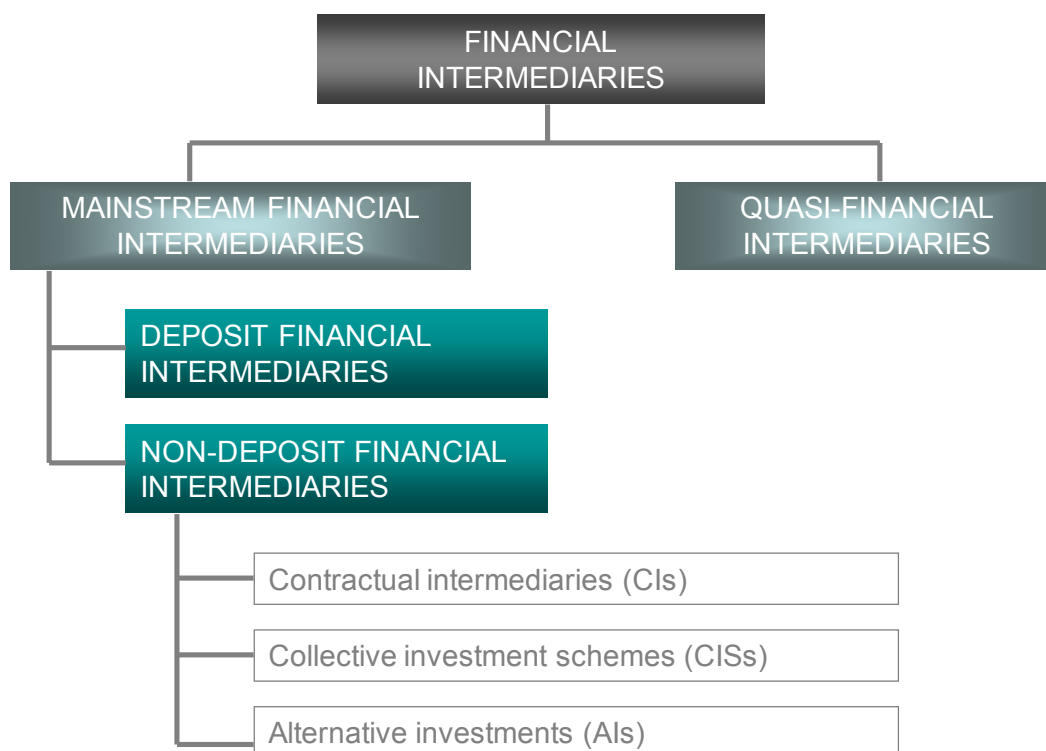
FINANCIAL INTERMEDIARIES

MAINSTREAM FINANCIAL INTERMEDIARIES

QUASI-FINANCIAL INTERMEDIARIES

DEPOSIT FINANCIAL INTERMEDIARIES

NON-DEPOSIT FINANCIAL INTERMEDIARIES

Contractual intermediaries (CIs)

Collective investment schemes (CISs)

Alternative investments (AIs)